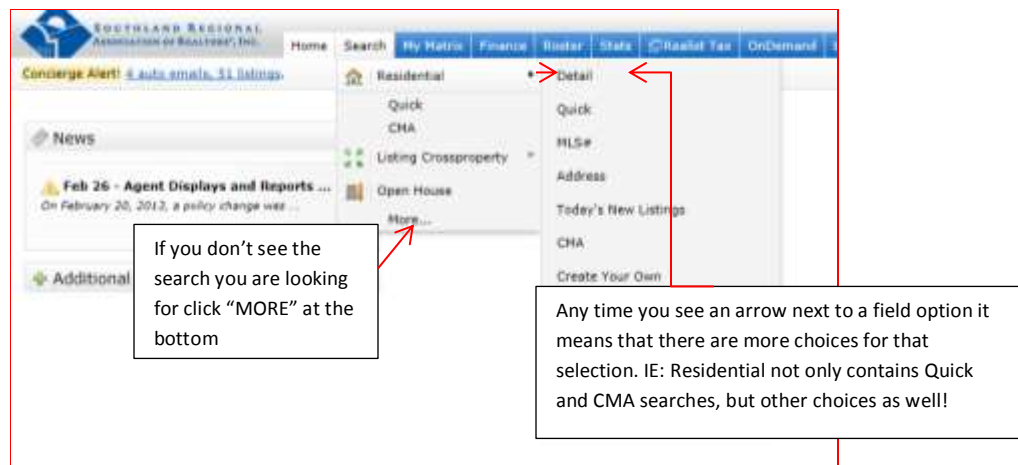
SOUTHLAND REGIONAL ASSOCIATION OF REALTORS®, INC.

Home Search My Matrix Finance Roster Stats Realist Tax OnDemand

Concierge Alert! 4 auto emails, 51 listings.

News

Feb 26 - Agent Displays and Reports ...
On February 20, 2012, a policy change was ...

Additional

Residential
Quick
CMA
Listing Crossproperty
Open House
More...

Detail
Quick
MLS#
Address
Today's New Listings
CMA
Create Your Own

If you don't see the search you are looking for click "MORE" at the bottom

Any time you see an arrow next to a field option it means that there are more choices for that selection. IE: Residential not only contains Quick and CMA searches, but other choices as well!